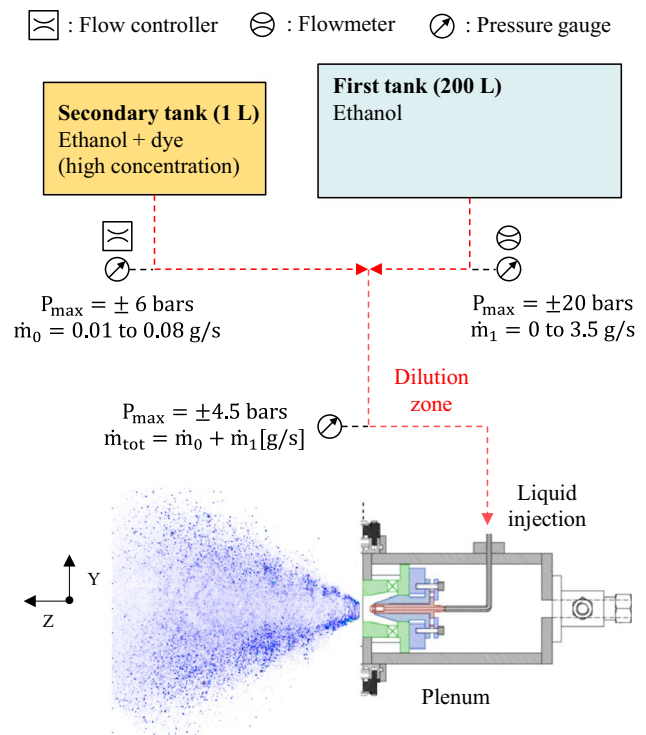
: Flow controller : Flowmeter : Pressure gauge

**Secondary tank (1 L)**
Ethanol + dye
(high concentration)

**First tank (200 L)**
Ethanol

$P_{max} = \pm 6$ bars
$\dot{m}_0 = 0.01$ to $0.08$ g/s

$P_{max} = \pm 20$ bars
$\dot{m}_1 = 0$ to $3.5$ g/s

Dilution zone

$P_{max} = \pm 4.5$ bars
$\dot{m}_{tot} = \dot{m}_0 + \dot{m}_1 [g/s]$

Liquid injection

Y

Z

Plenum